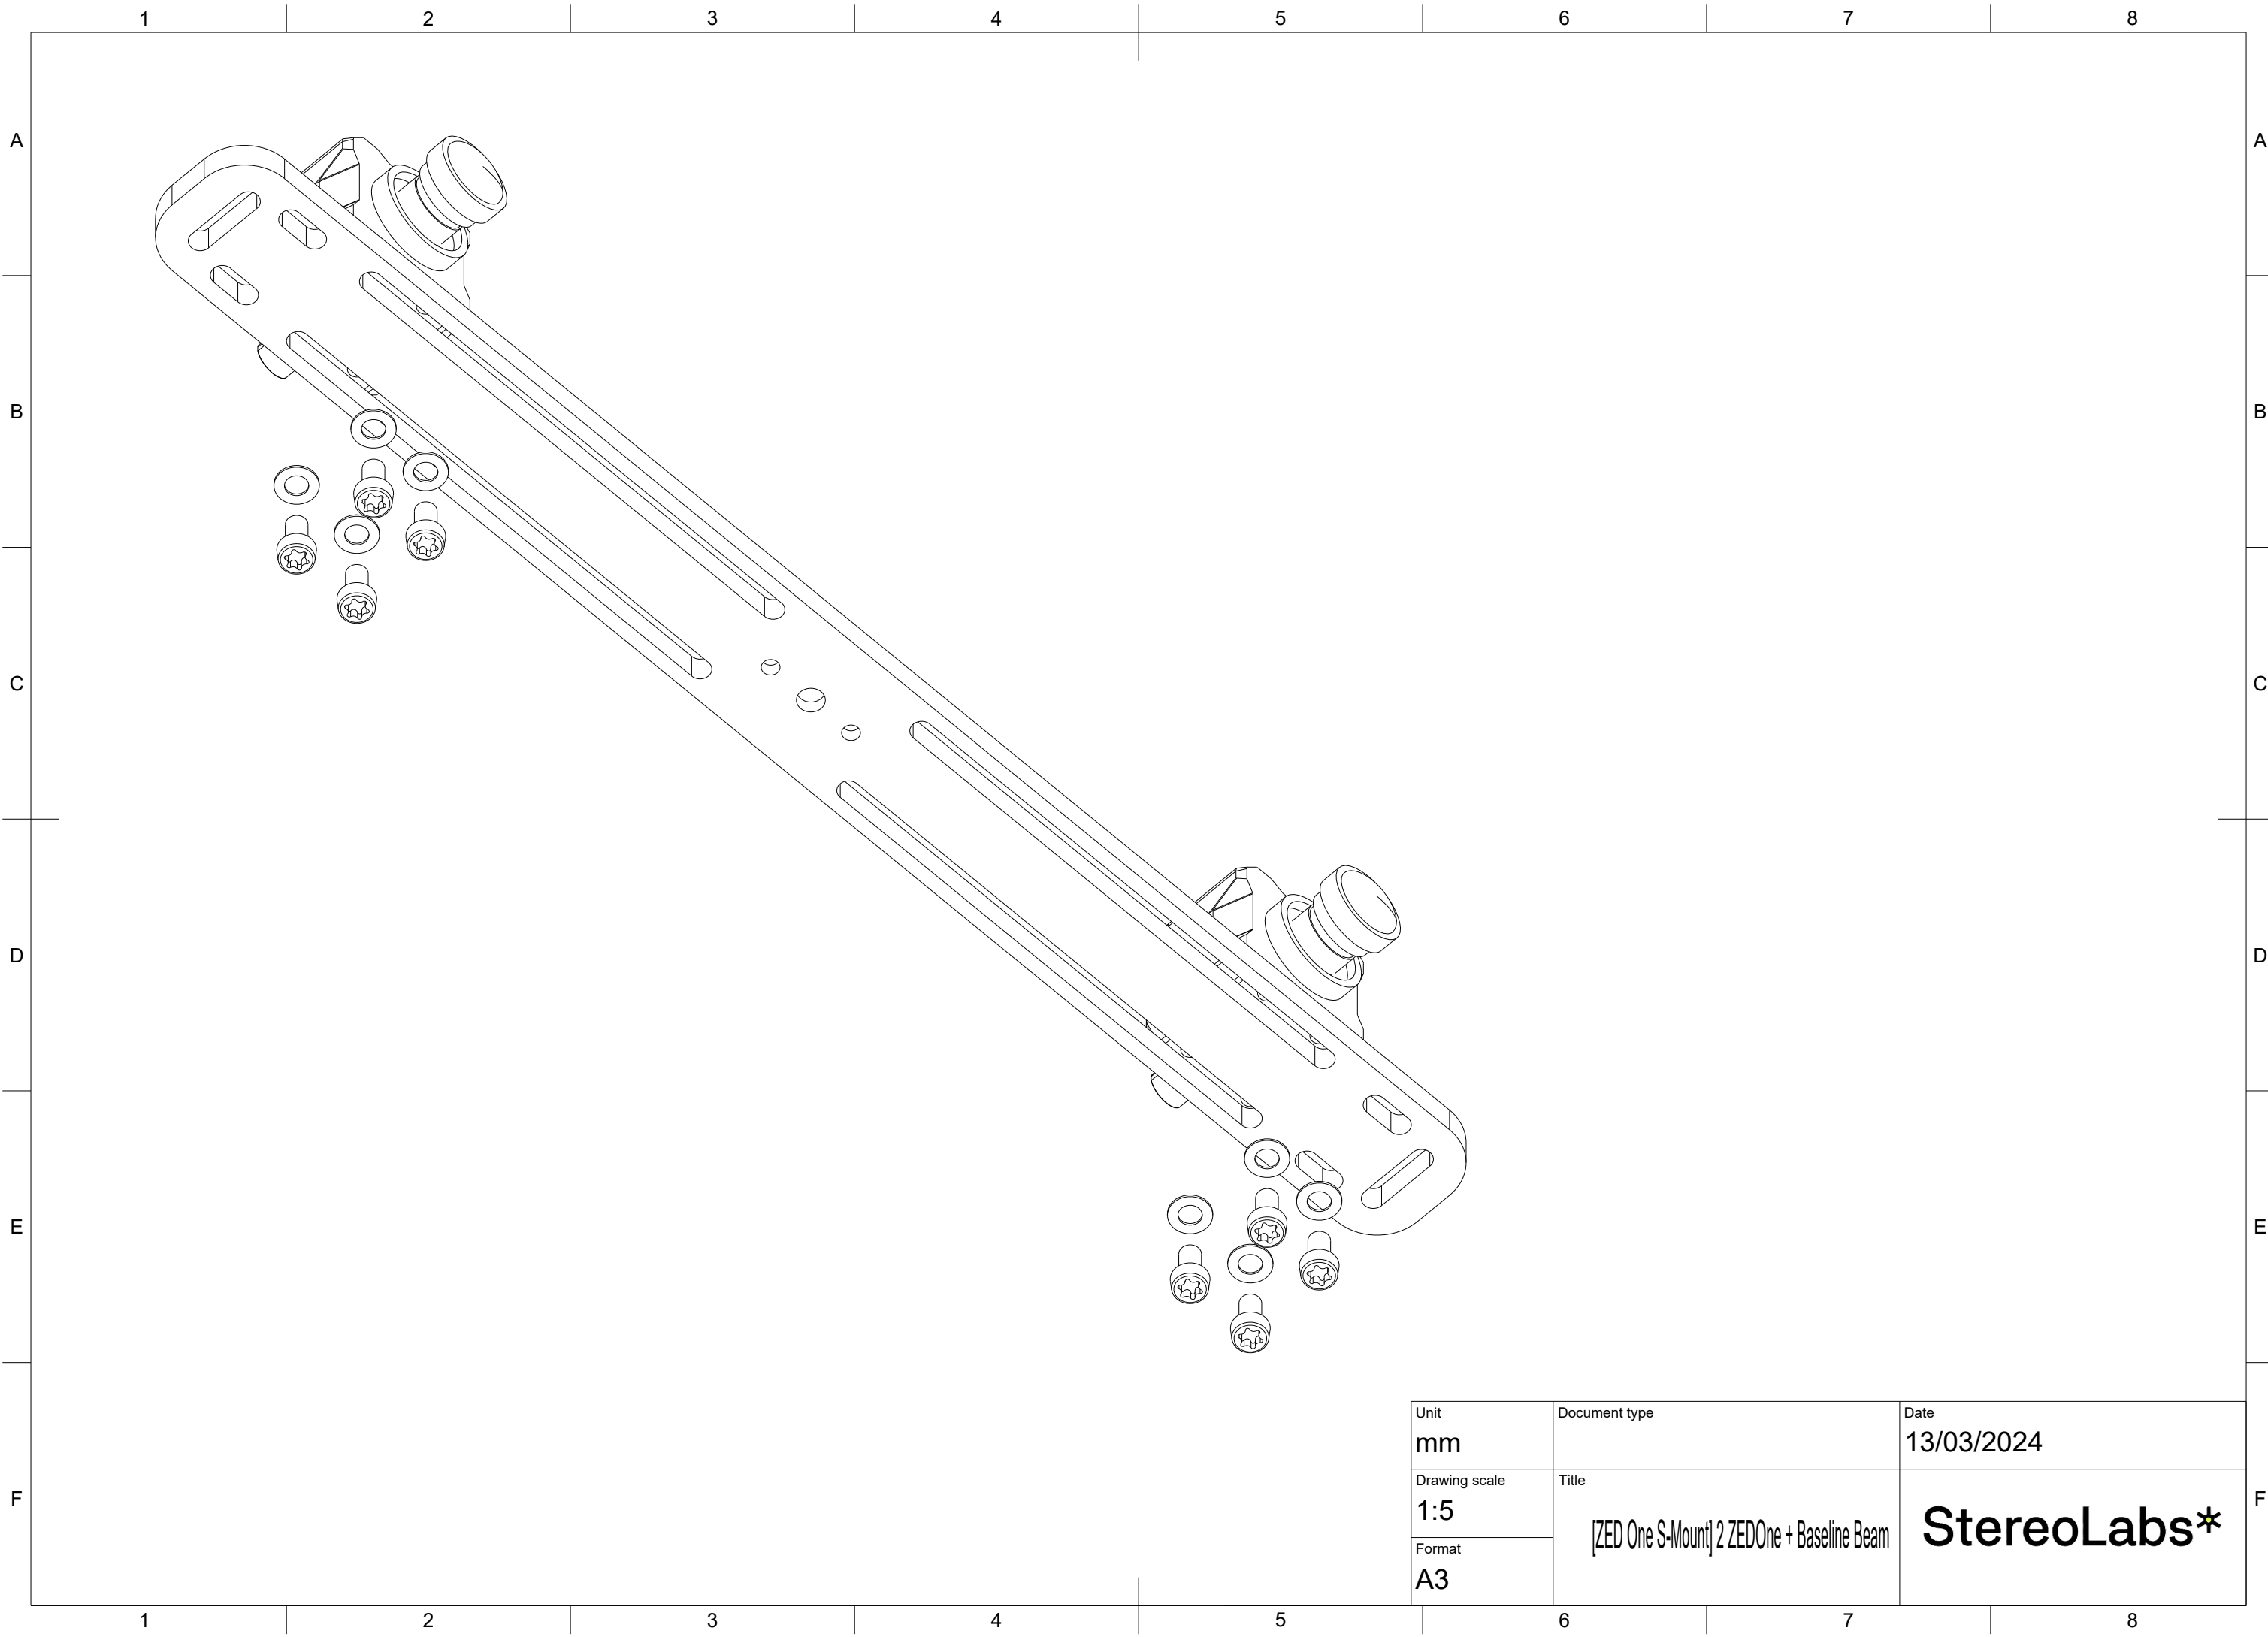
1 2 3 4 5 6 7 8

A
B
C
D
E
F

A
B
C
D
E
F

| Unit mm | Document type | Date 13/03/2024 |
|---|---|---|
| Drawing scale 1:5 | Title [ZED One S-Mount] 2 ZEDOne + Baseline Beam | StereoLabs* |
| Format A3 | | |

1 2 3 4 5 6 7 8